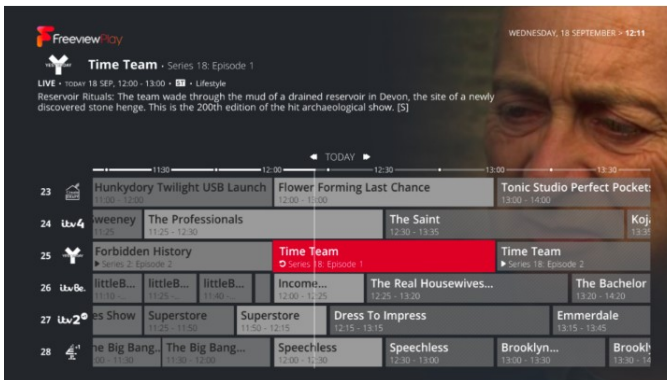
FreeviewPlay

WEDNESDAY, 18 SEPTEMBER > 12:11

Time Team · Series 18: Episode 1

LIVE · TODAY 18 SEP, 12:00 - 13:00 · [S] · Lifestyle

Reservoir Rituals: The team wade through the mud of a drained reservoir in Devon, the site of a newly discovered stone henge. This is the 200th edition of the hit archaeological show. [S]

◄ TODAY ►

11:30 12:00 12:30 13:30

23 Hunkydory Twilight USB Launch 11:00 - 12:00 | Flower Forming Last Chance 12:00 - 13:00 | Tonic Studio Perfect Pockets 13:00 - 14:00

24 itv4 weeney | The Professionals 11:25 - 12:30 | The Saint 12:30 - 13:35 | Koj

25 Forbidden History ▶ Series 2: Episode 2 | Time Team Series 18: Episode 1 | Time Team ▶ Series 18: Episode 2

26 itvBe. littleB... | littleB... 11:25 | littleB... 11:40 | Income... 12:00 - 12:25 | The Real Housewives... 12:25 - 13:20 | The Bachelor 13:20 - 14:20

27 itv2 es Show | Superstore 11:25 - 11:50 | Superstore 11:50 - 12:15 | Dress To Impress 12:15 - 13:15 | Emmerdale 13:15 - 13:45

28 e Big Bang... | The Big Bang... 11:30 - 12:00 | Speechless 12:00 - 12:30 | Speechless 12:30 - 13:00 | Brooklyn... 13:00 - 13:30 | Brookl